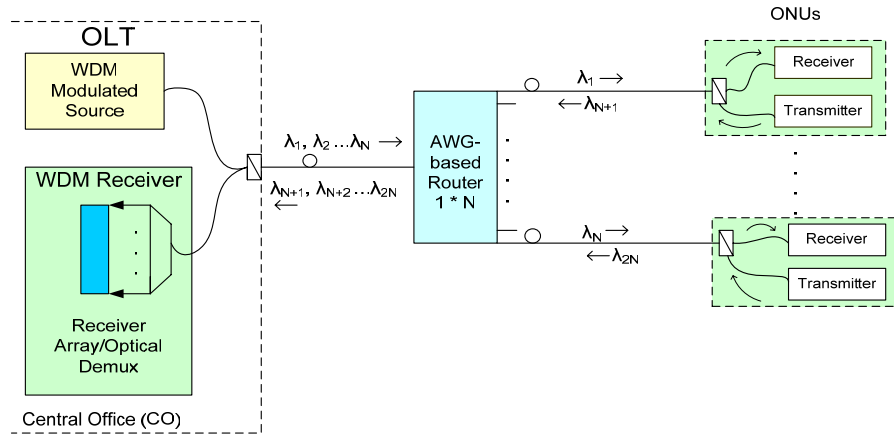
OLT

WDM Modulated Source

WDM Receiver

Receiver Array/Optical Demux

Central Office (CO)

$\lambda_1, \lambda_2 \ldots \lambda_N \rightarrow$

$\lambda_{N+1}, \lambda_{N+2} \ldots \lambda_{2N}$ $\leftarrow$

AWG-based Router 1 * N

ONUs

$\lambda_1 \rightarrow$

$\leftarrow \lambda_{N+1}$

Receiver

Transmitter

$\lambda_N \rightarrow$

$\leftarrow \lambda_{2N}$

Receiver

Transmitter